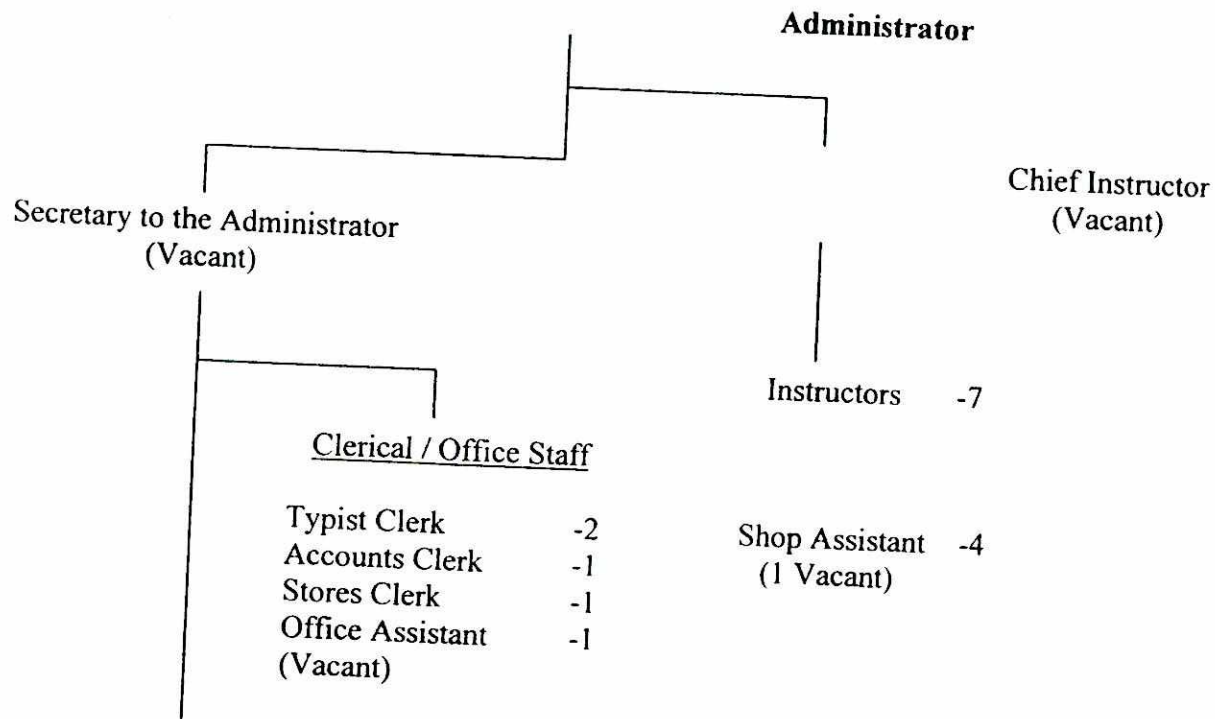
Administrator

Secretary to the Administrator
(Vacant)

Chief Instructor
(Vacant)

Instructors -7

Clerical / Office Staff

Typist Clerk -2
Accounts Clerk -1
Stores Clerk -1
Office Assistant -1
(Vacant)

Shop Assistant -4
(1 Vacant)